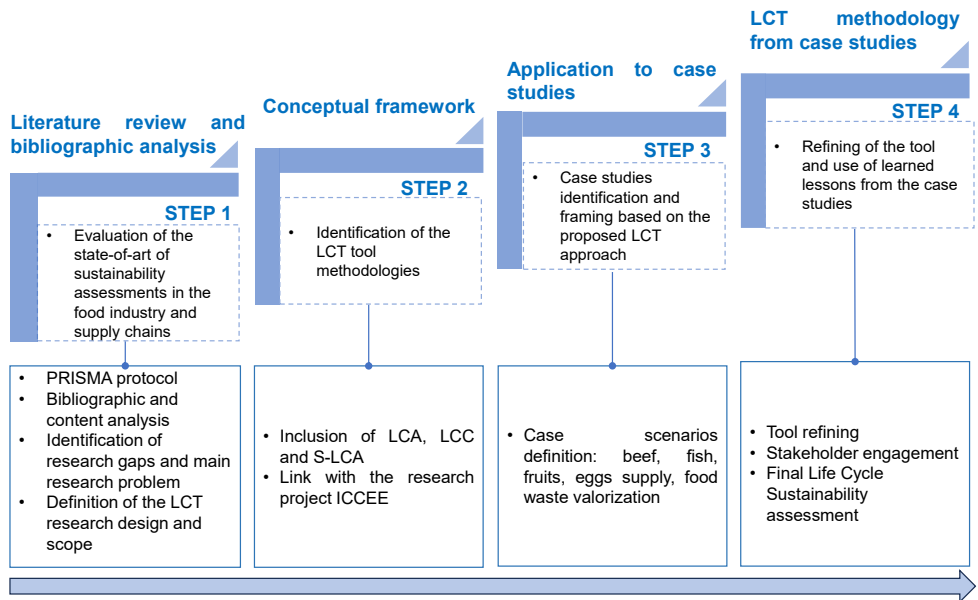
Literature review and bibliographic analysis

STEP 1

• Evaluation of the state-of-art of sustainability assessments in the food industry and supply chains

• PRISMA protocol
• Bibliographic and content analysis
• Identification of research gaps and main research problem
• Definition of the LCT research design and scope

Conceptual framework

STEP 2

• Identification of the LCT tool methodologies

• Inclusion of LCA, LCC and S-LCA
• Link with the research project ICCEE

Application to case studies

STEP 3

• Case studies identification and framing based on the proposed LCT approach

• Case scenarios definition: beef, fish, fruits, eggs supply, food waste valorization

LCT methodology from case studies

STEP 4

• Refining of the tool and use of learned lessons from the case studies

• Tool refining
• Stakeholder engagement
• Final Life Cycle Sustainability assessment